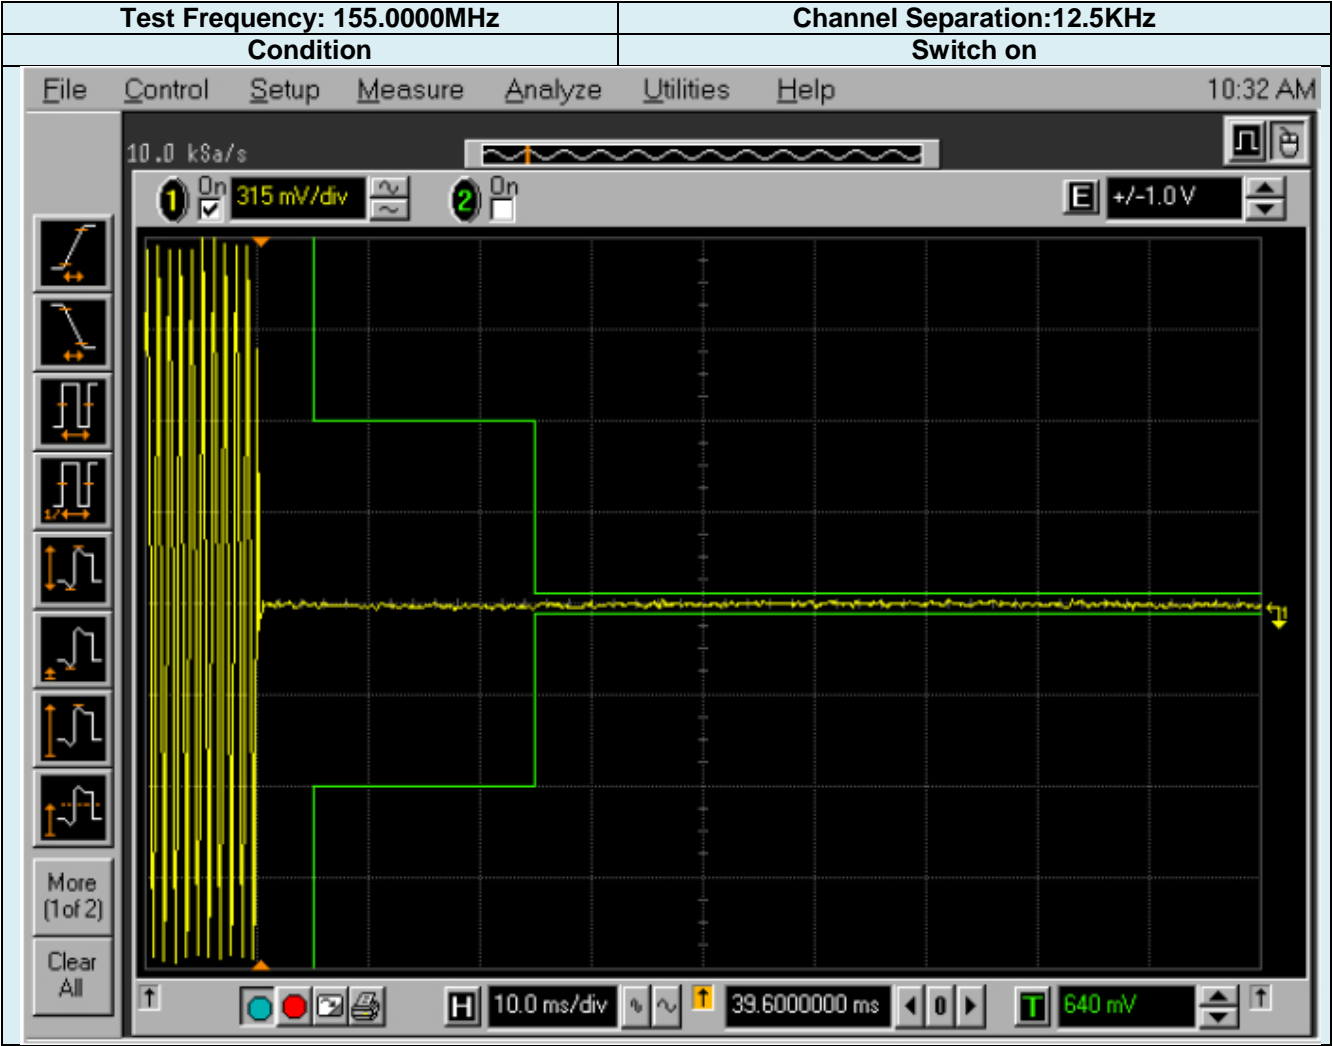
| Test Frequency: 155.0000MHz | Channel Separation:12.5KHz |
|---|---|
| Condition | Switch on |

File Control Setup Measure Analyze Utilities Help 10:32 AM

10.0 kSa/s

1 On 315 mV/div

2 On

E +/-1.0 V

More (1of 2)

Clear All

H 10.0 ms/div

39.6000000 ms

0

T 640 mV